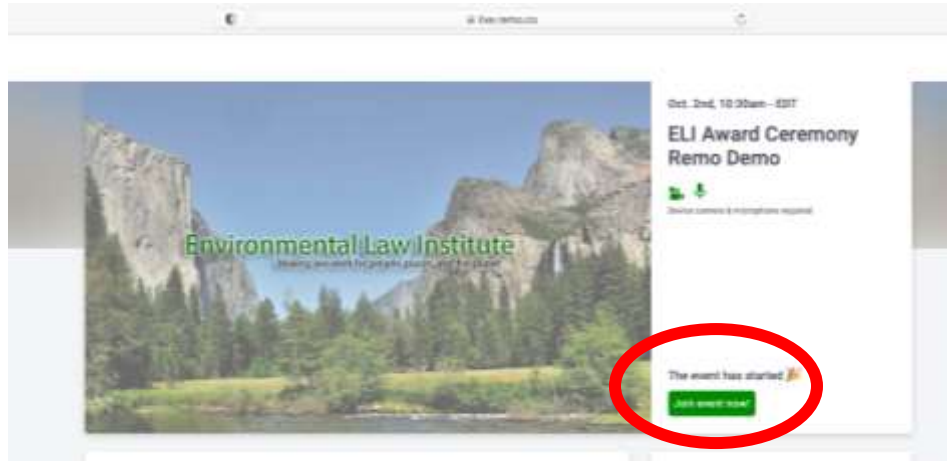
live.remo.co

Environmental Law Institute
Making law work for people, places, and the planet

Oct. 2nd, 10:30am - EDT

ELI Award Ceremony Remo Demo

Device camera & microphone required

The event has started 🎉

Join event now!